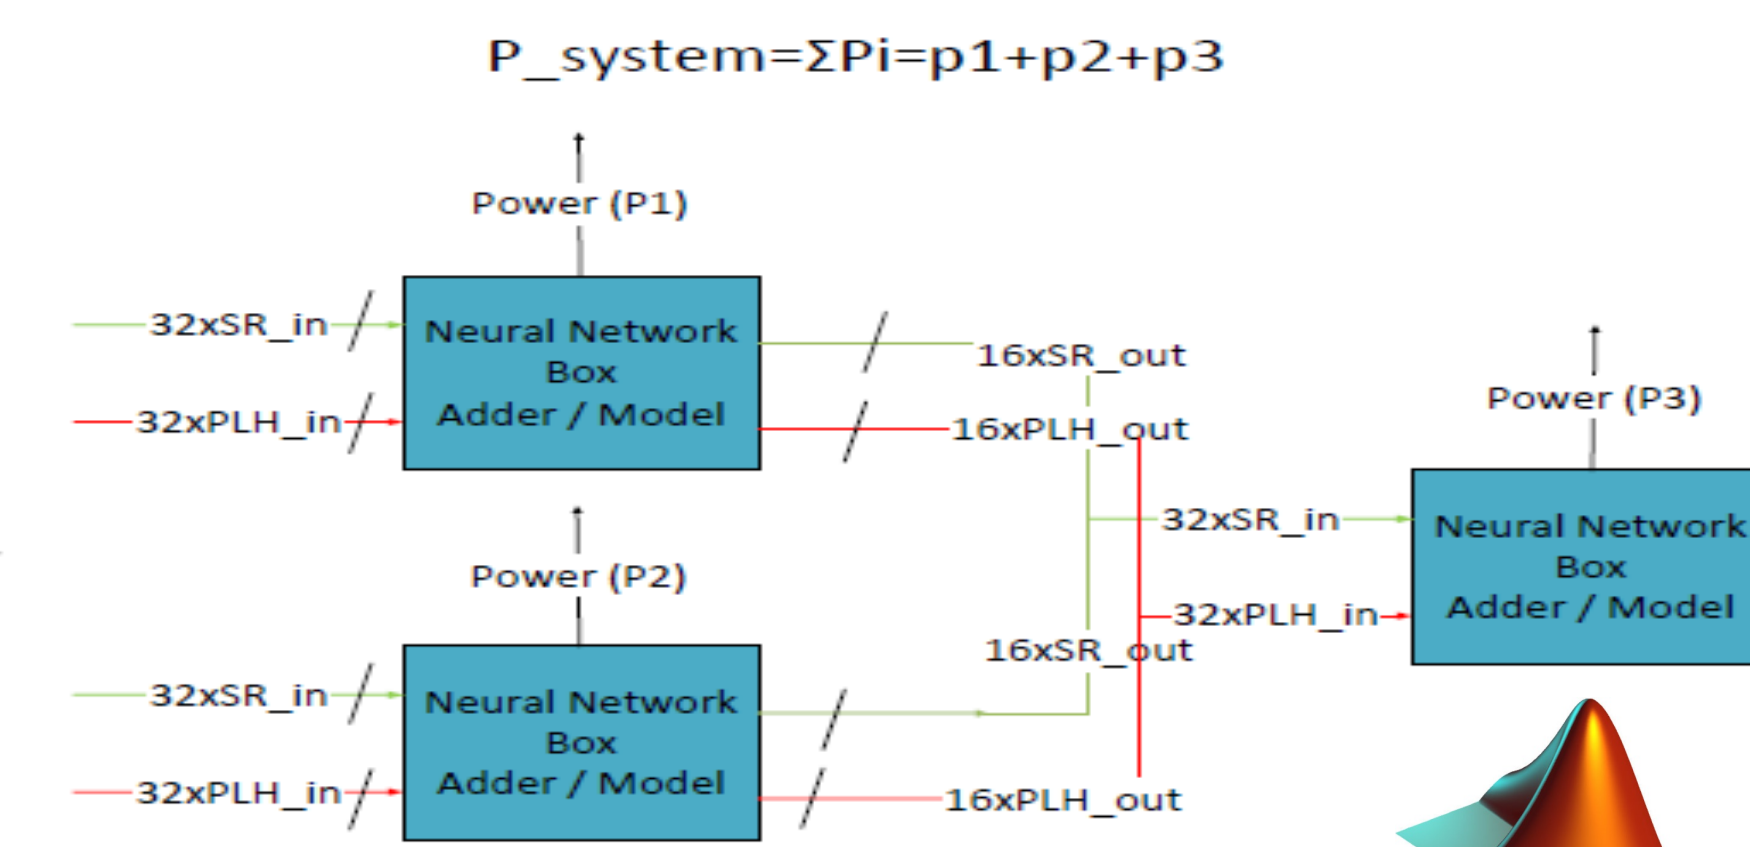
P_system=ΣPi=p1+p2+p3

Power (P1)

32xSR_in

32xPLH_in

Neural Network Box Adder / Model

16xSR_out

16xPLH_out

Power (P3)

32xSR_in

32xPLH_in

Neural Network Box Adder / Model

Power (P2)

16xSR_out

32xSR_in

32xPLH_in

Neural Network Box Adder / Model

16xPLH_out